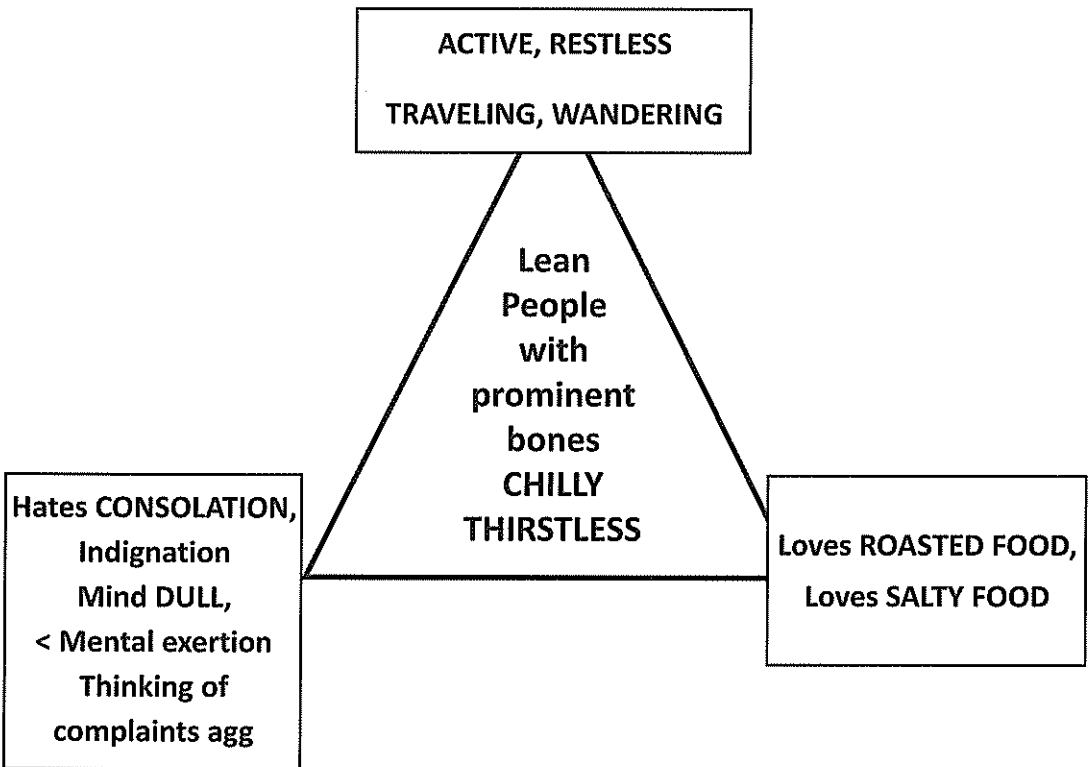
ACTIVE, RESTLESS
TRAVELING, WANDERING

Lean
People
with
prominent
bones
CHILLY
THIRSTLESS

Hates CONSOLATION,
Indignation
Mind DULL,
< Mental exertion
Thinking of
complaints agg

Loves ROASTED FOOD,
Loves SALTY FOOD